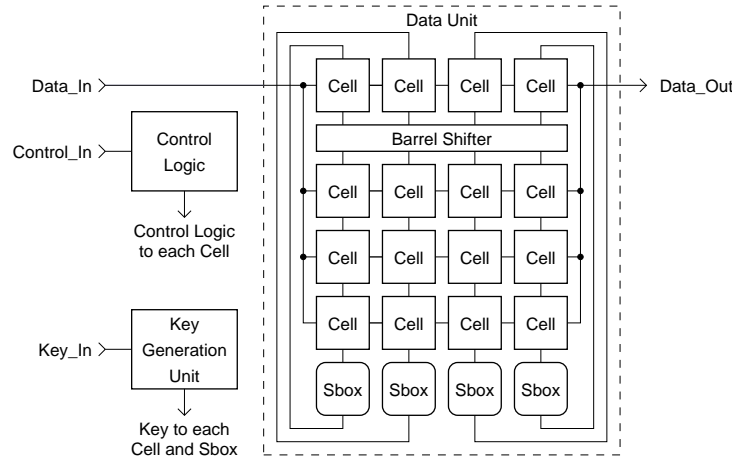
Data Unit

Data_In

Cell Cell Cell Cell

Data_Out

Control_In

Control Logic

Barrel Shifter

Control Logic to each Cell

Cell Cell Cell Cell

Cell Cell Cell Cell

Cell Cell Cell Cell

Key_In

Key Generation Unit

Sbox Sbox Sbox Sbox

Key to each Cell and Sbox